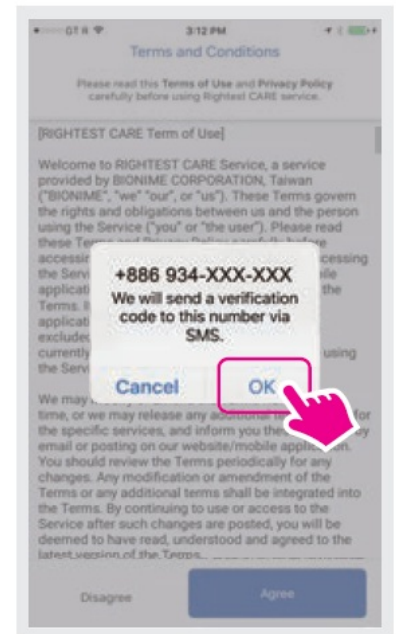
••••○ GT R 3:12 PM

Terms and Conditions

Please read this Terms of Use and Privacy Policy carefully before using Rightest CARE service.

[RIGHTEST CARE Term of Use]

Welcome to RIGHTEST CARE Service, a service provided by BIONIME CORPORATION, Taiwan ("BIONIME", "we" "our", or "us"). These Terms govern the rights and obligations between us and the person using the Service ("you" or "the user"). Please read these Terms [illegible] accessing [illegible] the Servi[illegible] applicati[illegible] Terms. I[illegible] applicati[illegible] excluded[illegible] currently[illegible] the Serv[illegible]

+886 934-XXX-XXX
We will send a verification code to this number via SMS.

Cancel
OK

We may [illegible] time, or we may release any additional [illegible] for the specific services, and inform you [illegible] email or posting on our website/mobile application. You should review the Terms periodically for any changes. Any modification or amendment of the Terms or any additional terms shall be integrated into the Terms. By continuing to use or access to the Service after such changes are posted, you will be deemed to have read, understood and agreed to the latest version of the Terms.

Disagree
Agree